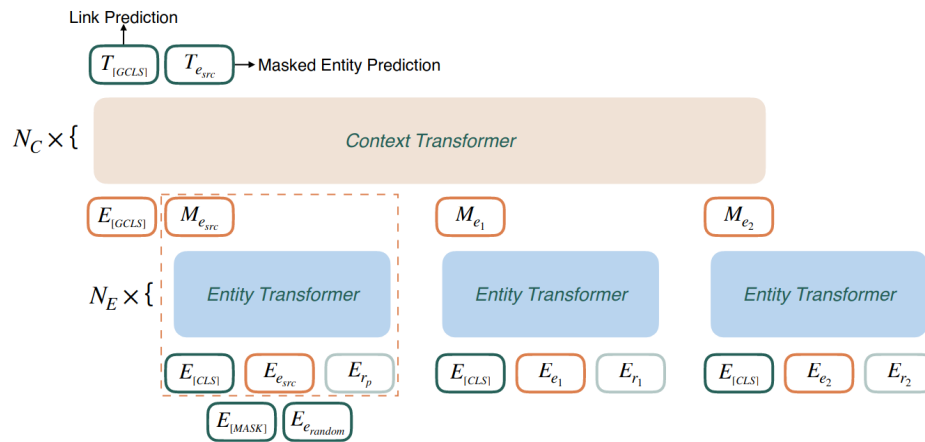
Link Prediction

$T_{[GCLS]}$ $T_{e_{src}}$ Masked Entity Prediction

$N_C \times \{$ Context Transformer

$E_{[GCLS]}$ $M_{e_{src}}$ $M_{e_1}$ $M_{e_2}$

$N_E \times \{$ Entity Transformer Entity Transformer Entity Transformer

$E_{[CLS]}$ $E_{e_{src}}$ $E_{r_p}$ $E_{[CLS]}$ $E_{e_1}$ $E_{r_1}$ $E_{[CLS]}$ $E_{e_2}$ $E_{r_2}$

$E_{[MASK]}$ $E_{e_{random}}$